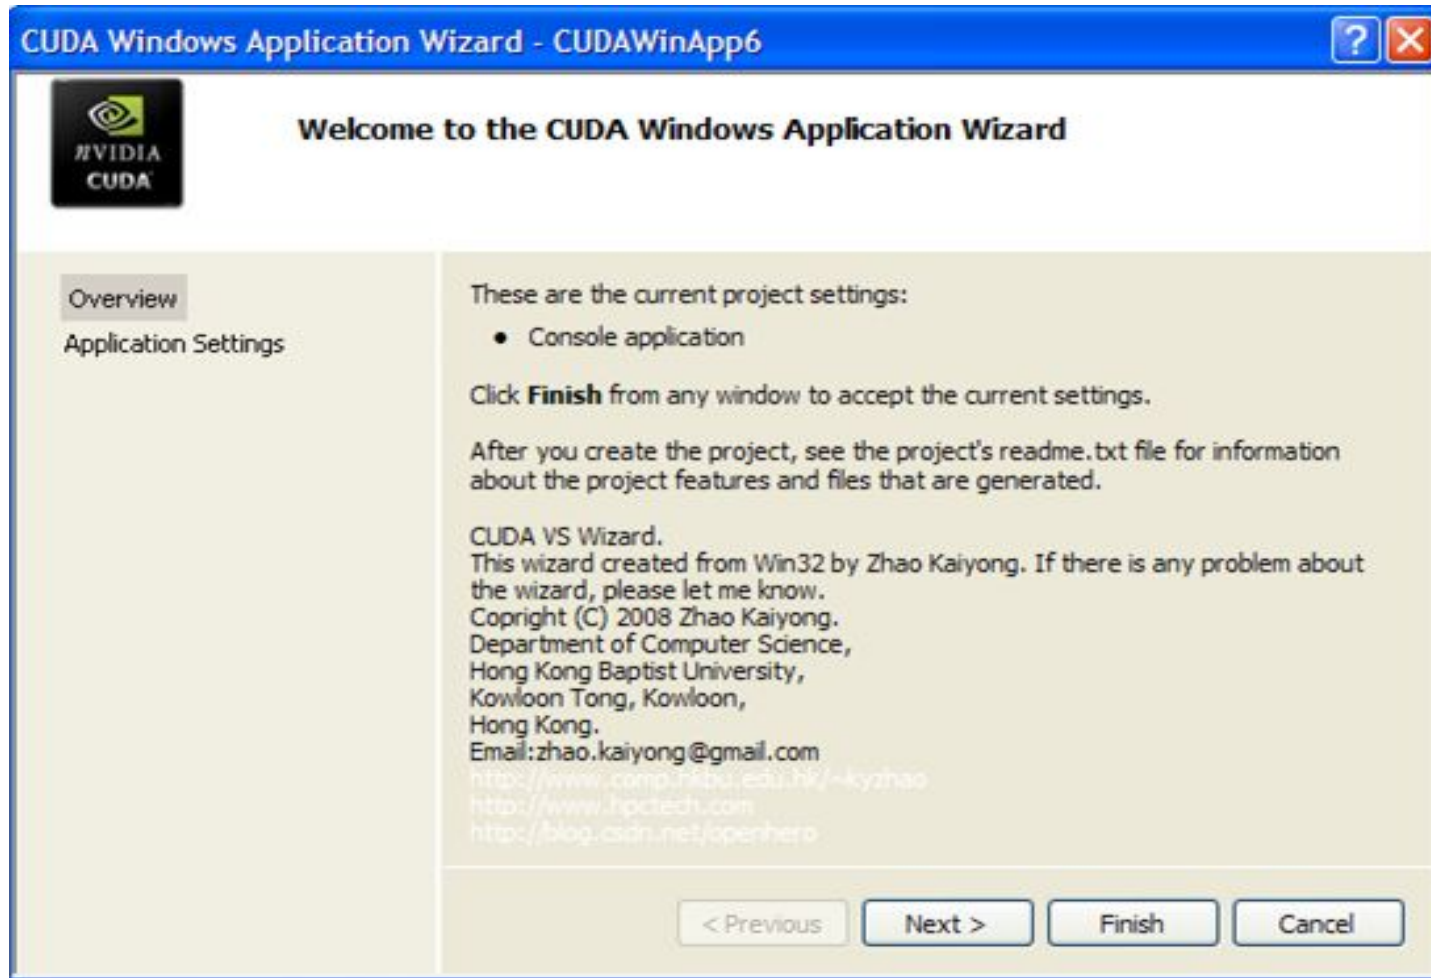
CUDA Windows Application Wizard - CUDAWinApp6

?

NVIDIA
CUDA

Welcome to the CUDA Windows Application Wizard

Overview

Application Settings

These are the current project settings:

• Console application

Click **Finish** from any window to accept the current settings.

After you create the project, see the project's readme.txt file for information about the project features and files that are generated.

CUDA VS Wizard.
This wizard created from Win32 by Zhao Kaiyong. If there is any problem about the wizard, please let me know.
Copright (C) 2008 Zhao Kaiyong.
Department of Computer Science,
Hong Kong Baptist University,
Kowloon Tong, Kowloon,
Hong Kong.
Email:zhao.kaiyong@gmail.com
http://www.comp.hkbu.edu.hk/~kyzhao
http://www.hpctech.com
http://blog.csdn.net/openhero

< Previous

Next >

Finish

Cancel